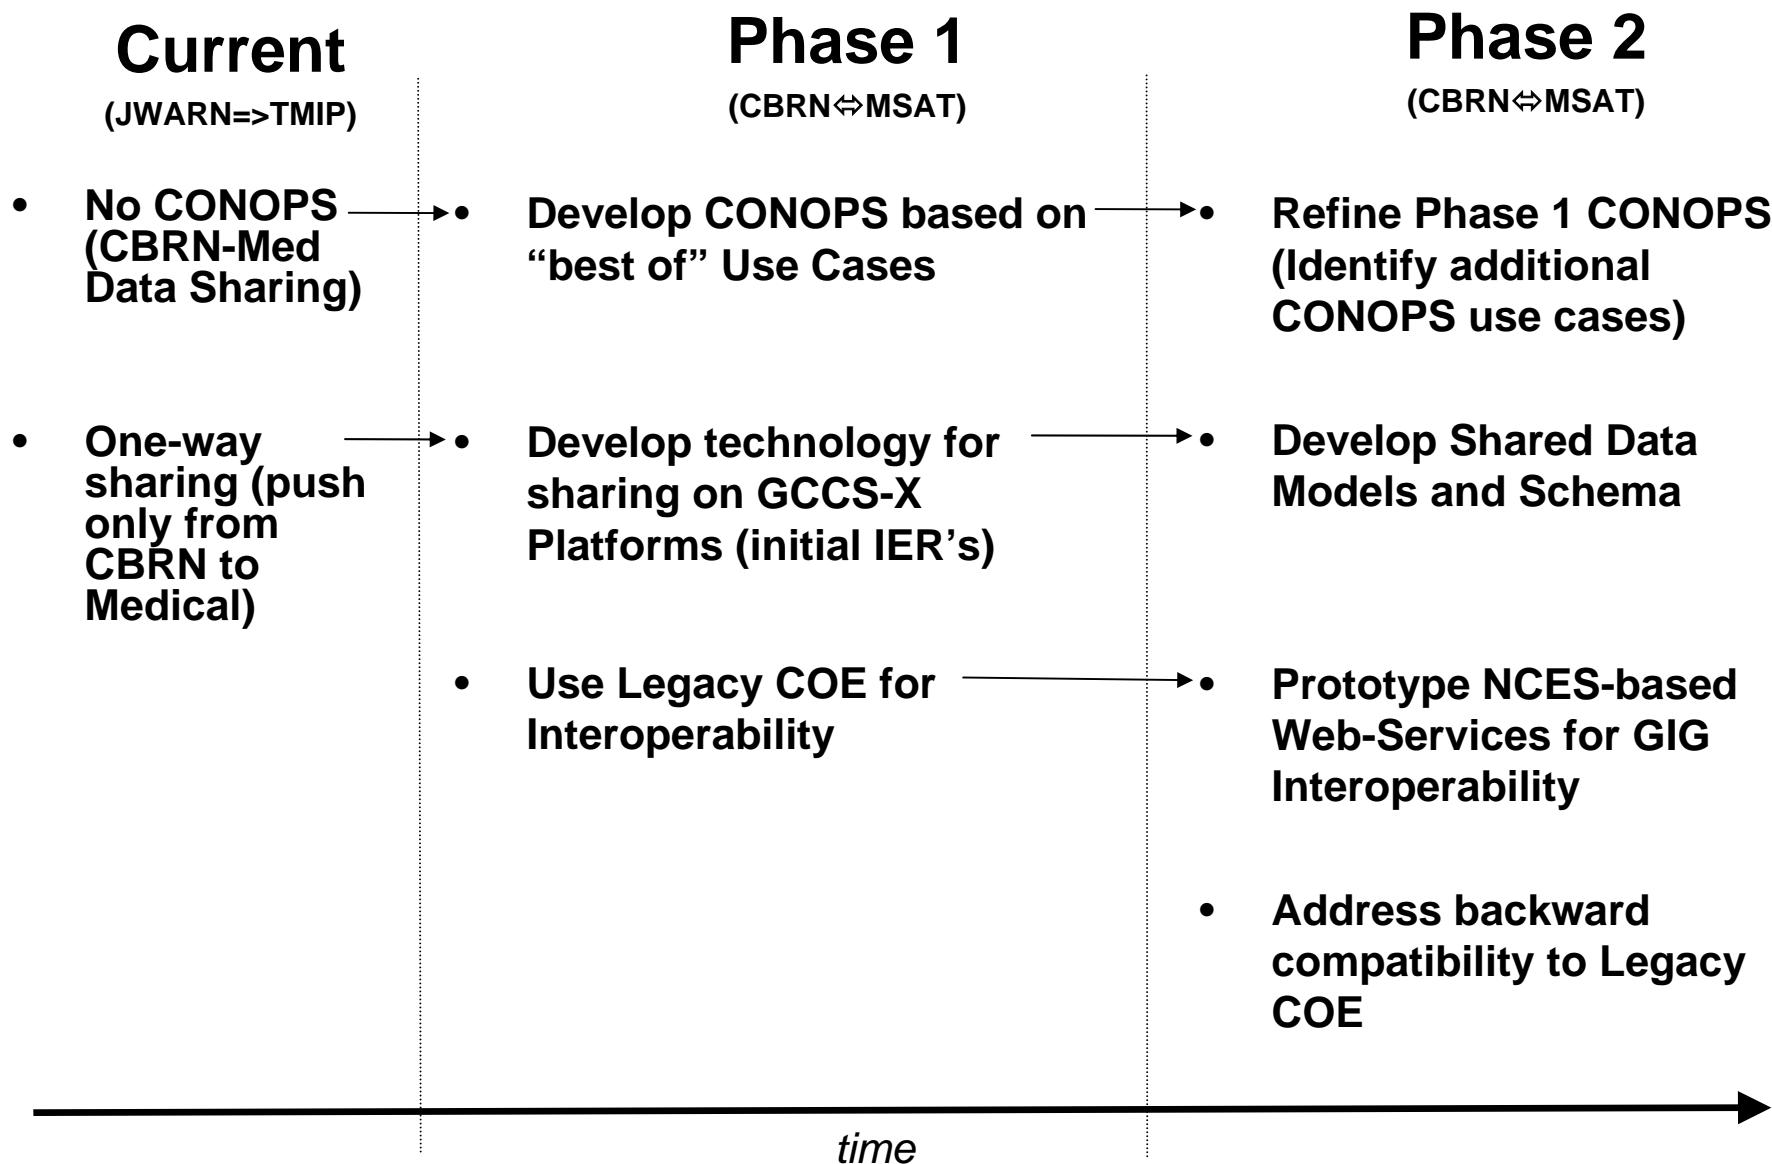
Current
(JWARN=>TMIP)

- No CONOPS (CBRN-Med Data Sharing)

- One-way sharing (push only from CBRN to Medical)

Phase 1
(CBRN⇔MSAT)

- Develop CONOPS based on "best of" Use Cases

- Develop technology for sharing on GCCS-X Platforms (initial IER's)

- Use Legacy COE for Interoperability

Phase 2
(CBRN⇔MSAT)

- Refine Phase 1 CONOPS (Identify additional CONOPS use cases)

- Develop Shared Data Models and Schema

- Prototype NCES-based Web-Services for GIG Interoperability

- Address backward compatibility to Legacy COE

time